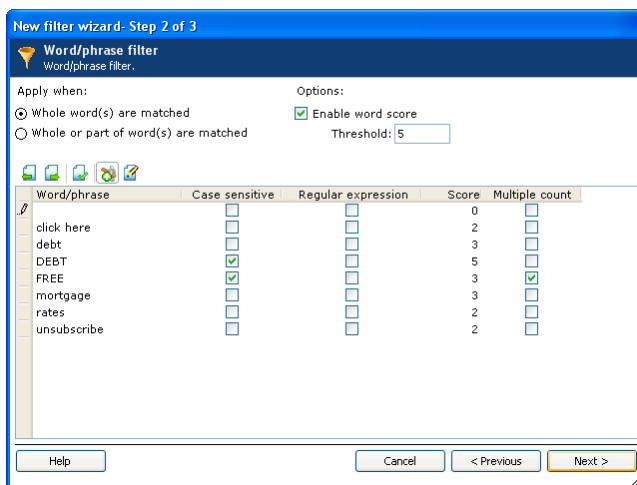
New filter wizard- Step 2 of 3

Word/phrase filter
Word/phrase filter.

Apply when:
Whole word(s) are matched
Whole or part of word(s) are matched

Options:
Enable word score
Threshold: 5

| Word/phrase | Case sensitive | Regular expression | Score | Multiple count |
|---|---|---|---|---|
| | | | 0 | |
| click here | | | 2 | |
| debt | | | 3 | |
| DEBT | | | 5 | |
| FREE | | | 3 | |
| mortgage | | | 3 | |
| rates | | | 2 | |
| unsubscribe | | | 2 | |

Help
Cancel
< Previous
Next >